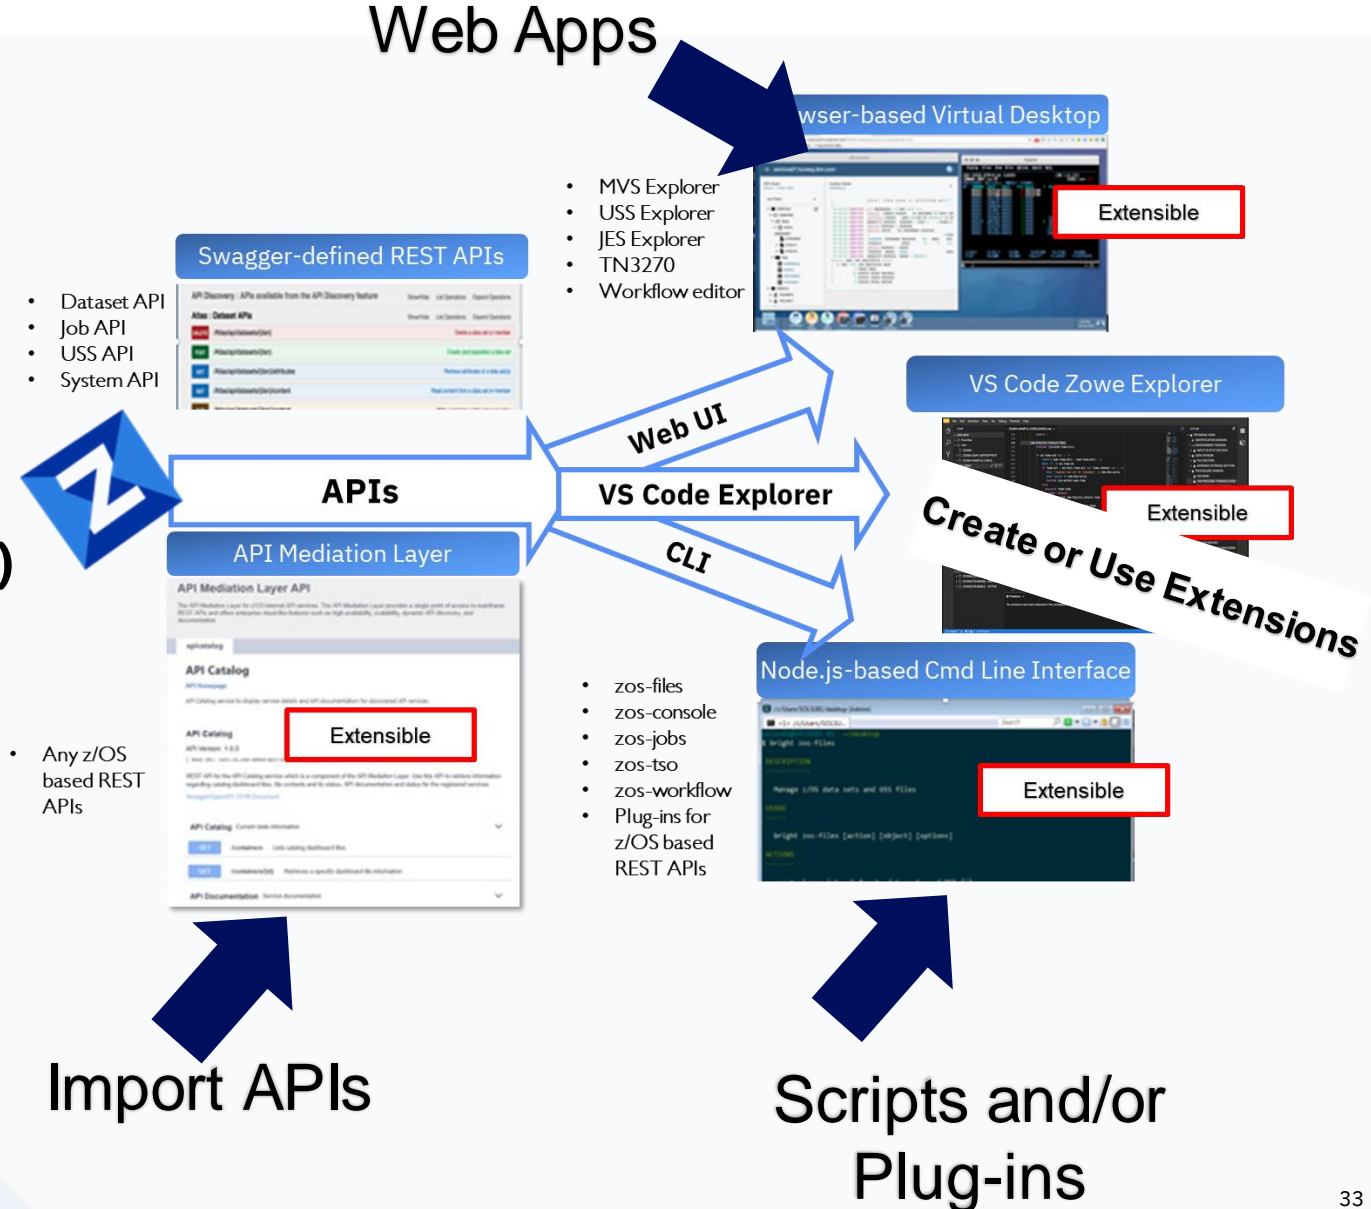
Web Apps

wser-based Virtual Desktop

Extensible

- MVS Explorer
- USS Explorer
- JES Explorer
- TN3270
- Workflow editor

Swagger-defined REST APIs

- Dataset API
- Job API
- USS API
- System API

VS Code Zowe Explorer

Web UI

APIs

VS Code Explorer

Extensible

Create or Use Extensions

CLI

API Mediation Layer

API Mediation Layer API

API Catalog

Extensible

- Any z/OS based REST APIs

Node.js-based Cmd Line Interface

- zos-files
- zos-console
- zos-jobs
- zos-tso
- zos-workflow
- Plug-ins for z/OS based REST APIs

Extensible

Import APIs

Scripts and/or Plug-ins

33